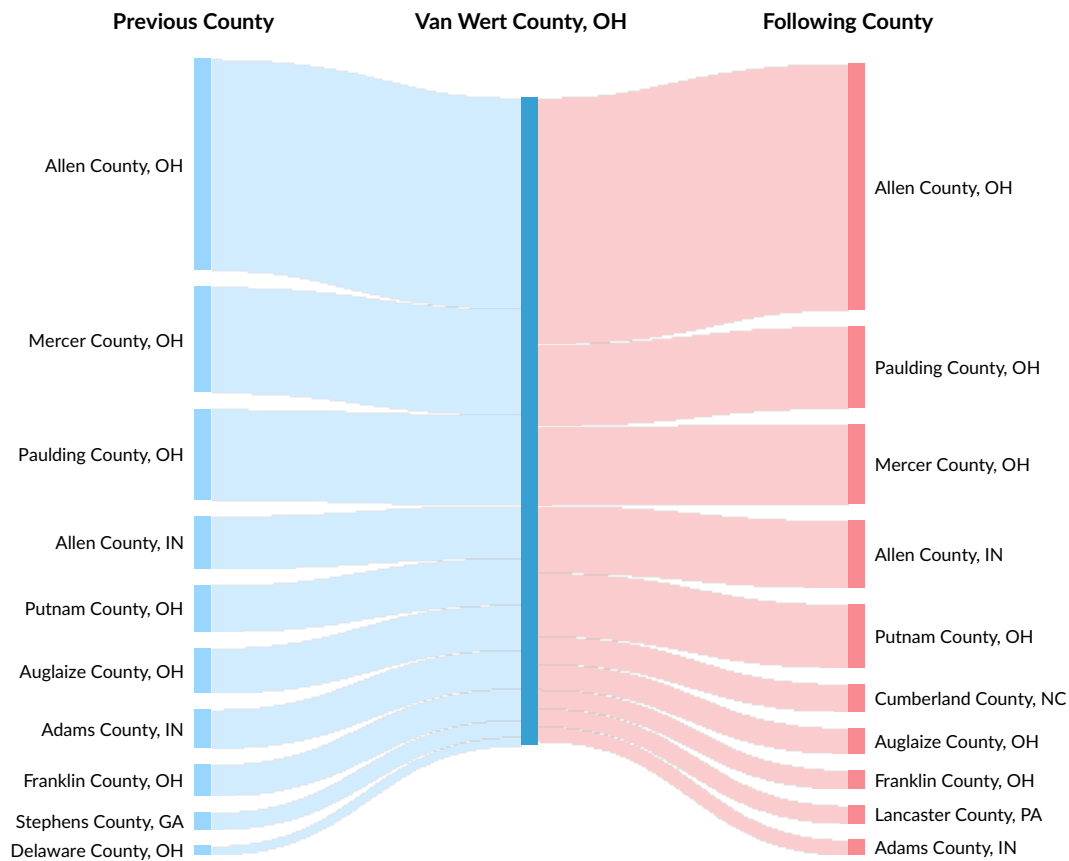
Previous County

Van Wert County, OH

Following County

Allen County, OH
Mercer County, OH
Paulding County, OH
Allen County, IN
Putnam County, OH
Auglaize County, OH
Adams County, IN
Franklin County, OH
Stephens County, GA
Delaware County, OH

Allen County, OH
Paulding County, OH
Mercer County, OH
Allen County, IN
Putnam County, OH
Cumberland County, NC
Auglaize County, OH
Franklin County, OH
Lancaster County, PA
Adams County, IN